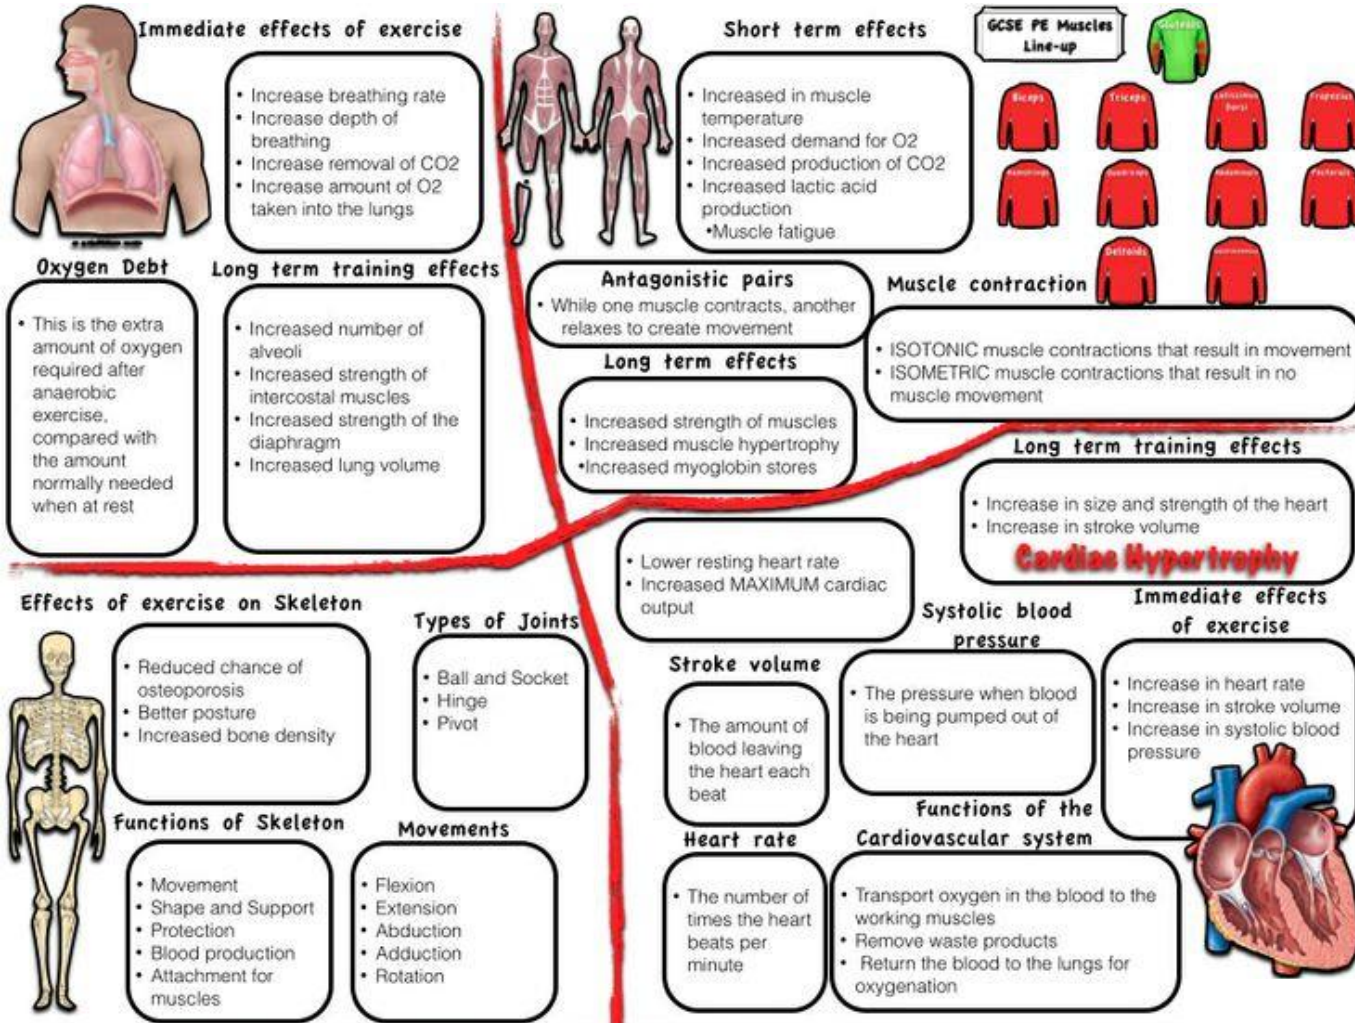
Immediate effects of exercise

• Increase breathing rate
• Increase depth of breathing
• Increase removal of CO2
• Increase amount of O2 taken into the lungs

Short term effects

• Increased in muscle temperature
• Increased demand for O2
• Increased production of CO2
• Increased lactic acid production
•Muscle fatigue

GCSE PE Muscles Line-up

Gluteals

Biceps
Triceps
Latissimus Dorsi
Trapezius
Hamstrings
Quadriceps
Abdominals
Pectorals
Deltoids
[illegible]

Oxygen Debt

• This is the extra amount of oxygen required after anaerobic exercise, compared with the amount normally needed when at rest

Long term training effects

• Increased number of alveoli
• Increased strength of intercostal muscles
• Increased strength of the diaphragm
• Increased lung volume

Antagonistic pairs

• While one muscle contracts, another relaxes to create movement

Muscle contraction

• ISOTONIC muscle contractions that result in movement
• ISOMETRIC muscle contractions that result in no muscle movement

Long term effects

• Increased strength of muscles
• Increased muscle hypertrophy
•Increased myoglobin stores

Long term training effects

• Increase in size and strength of the heart
• Increase in stroke volume
Cardiac Hypertrophy

• Lower resting heart rate
• Increased MAXIMUM cardiac output

Effects of exercise on Skeleton

• Reduced chance of osteoporosis
• Better posture
• Increased bone density

Types of Joints

• Ball and Socket
• Hinge
• Pivot

Systolic blood pressure

• The pressure when blood is being pumped out of the heart

Immediate effects of exercise

• Increase in heart rate
• Increase in stroke volume
• Increase in systolic blood pressure

Stroke volume

• The amount of blood leaving the heart each beat

Functions of Skeleton

• Movement
• Shape and Support
• Protection
• Blood production
• Attachment for muscles

Movements

• Flexion
• Extension
• Abduction
• Adduction
• Rotation

Heart rate

• The number of times the heart beats per minute

Functions of the Cardiovascular system

• Transport oxygen in the blood to the working muscles
• Remove waste products
• Return the blood to the lungs for oxygenation